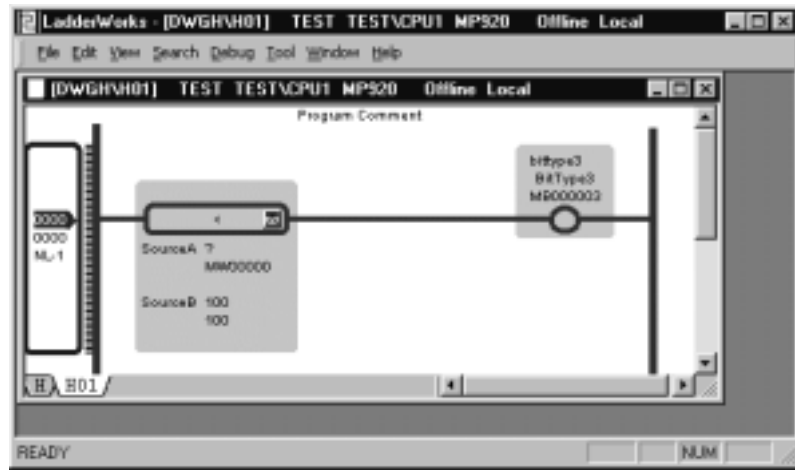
LadderWorks - [DWGH\H01] TEST TEST\CPU1 MP920 Offline Local

File Edit View Search Debug Tool Window Help

[DWGH\H01] TEST TEST\CPU1 MP920 Offline Local

Program Comment

0000
0000
NL-1

<

SourceA ?
MW00000

SourceB 100
100

bittype3
BitType3
MB000003

H H01

READY

NUM